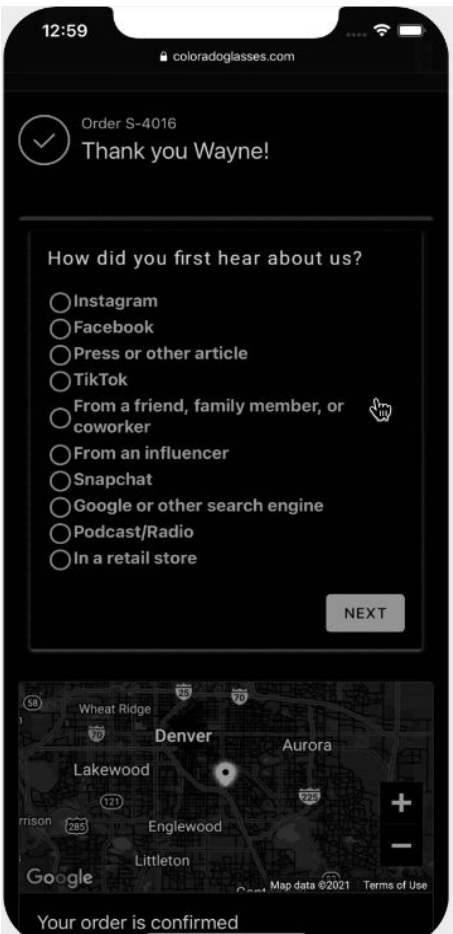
12:59

coloradoglasses.com

Order S-4016
Thank you Wayne!

How did you first hear about us?

Instagram
Facebook
Press or other article
TikTok
From a friend, family member, or coworker
From an influencer
Snapchat
Google or other search engine
Podcast/Radio
In a retail store

NEXT

58
25
70
Wheat Ridge
70
Denver
Aurora
Lakewood
225
121
rrison
285
Englewood
Littleton
+
−
Google
Map data ©2021 Terms of Use

Your order is confirmed